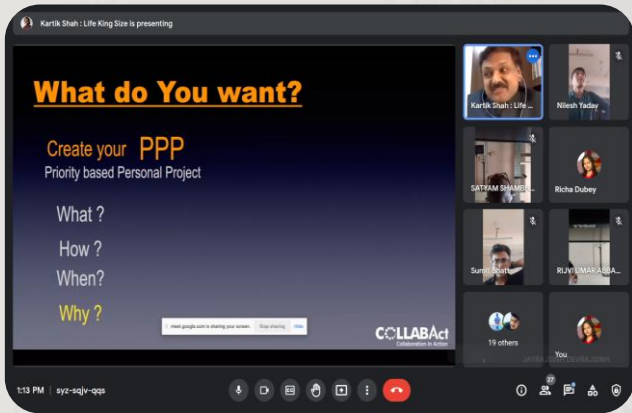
Kartik Shah : Life King Size is presenting

What do You want?

Create your PPP
Priority based Personal Project

What ?

How ?

When?

Why ?

meet.google.com is sharing your screen. Stop sharing Hide

COLLABAct
Collaboration in Action

Kartik Shah : Life ...

Nilesh Yadav

SATYAM SHAMB...

Richa Dubey

Sumit Bhatt

RIJVI UMAR ABBA...

19 others

You

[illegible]

1:13 PM | syz-sqjv-qqs

27